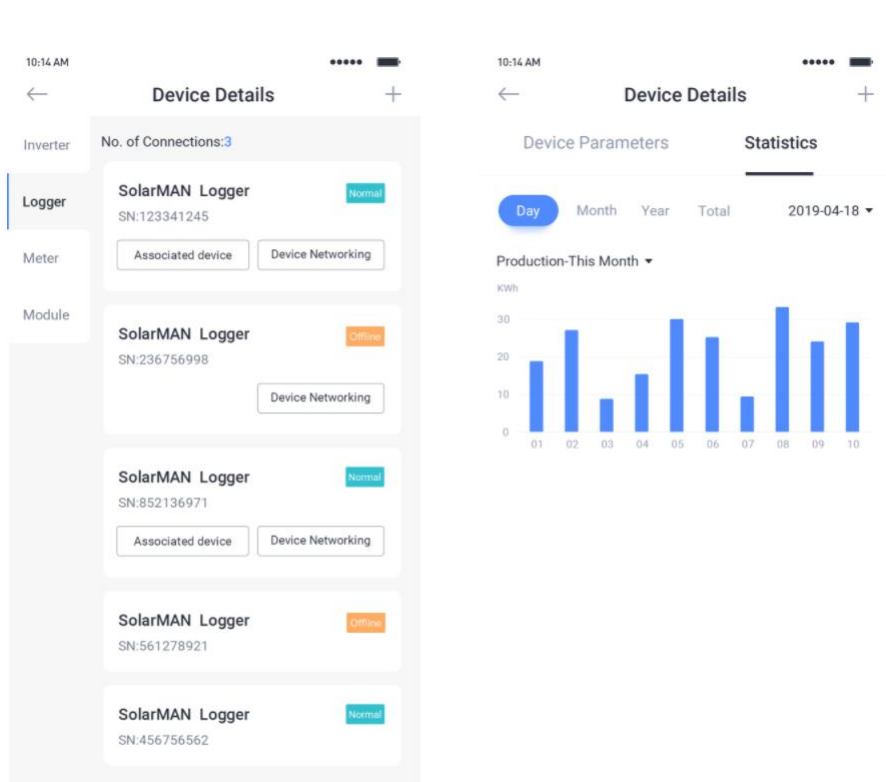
10:14 AM

←
Device Details
+

Inverter
Logger
Meter
Module

No. of Connections:3

SolarMAN Logger
Normal
SN:123341245
Associated device
Device Networking

SolarMAN Logger
Offline
SN:236756998
Device Networking

SolarMAN Logger
Normal
SN:852136971
Associated device
Device Networking

SolarMAN Logger
Offline
SN:561278921

SolarMAN Logger
Normal
SN:456756562

10:14 AM

←
Device Details
+

Device Parameters
Statistics

Day
Month
Year
Total
2019-04-18

Production-This Month

KWh
30
20
10
0
01 02 03 04 05 06 07 08 09 10